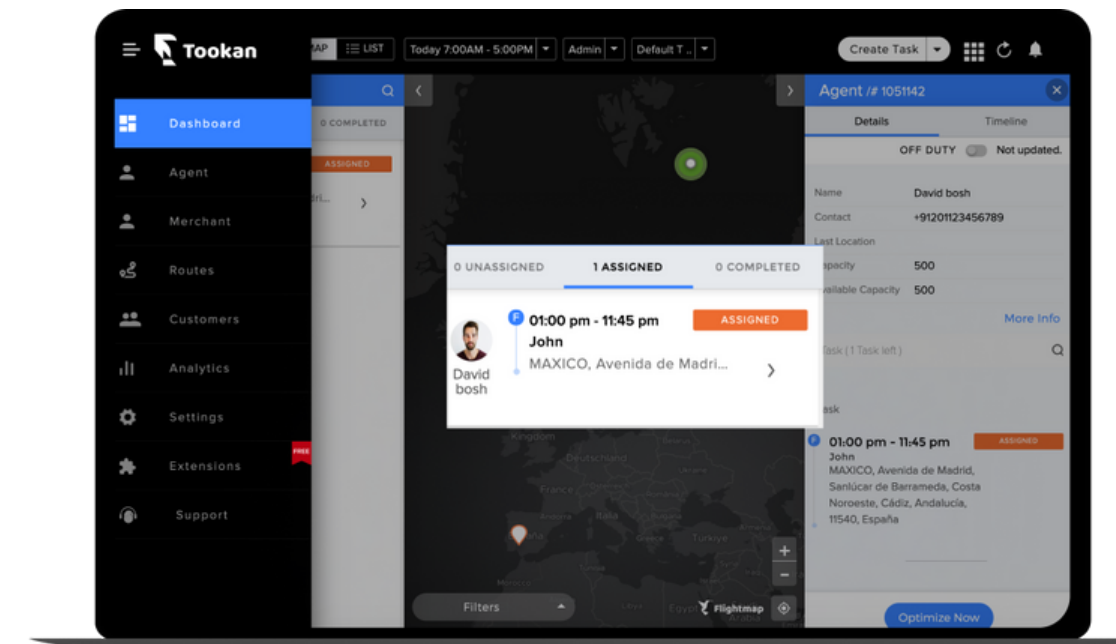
Tookan

AP ☰ LIST Today 7:00AM - 5:00PM Admin Default T .. Create Task

Dashboard
Agent
Merchant
Routes
Customers
Analytics
Settings
Extensions FREE
Support

0 COMPLETED
ASSIGNED
dri...

0 UNASSIGNED 1 ASSIGNED 0 COMPLETED

David bosh
P 01:00 pm - 11:45 pm
John
MAXICO, Avenida de Madri...
ASSIGNED

Kingdom
Deutschland
France
Italia
Greece
Türkiye
Morocco
Egypt

Filters
Flightmap

Agent /# 1051142
Details Timeline
OFF DUTY Not updated.
Name David bosh
Contact +91201123456789
Last Location
apacity 500
vailable Capacity 500
More Info
Task (1 Task left)
sk
P 01:00 pm - 11:45 pm ASSIGNED
John
MAXICO, Avenida de Madrid, Sanlúcar de Barrameda, Costa Noroeste, Cádiz, Andalucía, 11540, España
Optimize Now